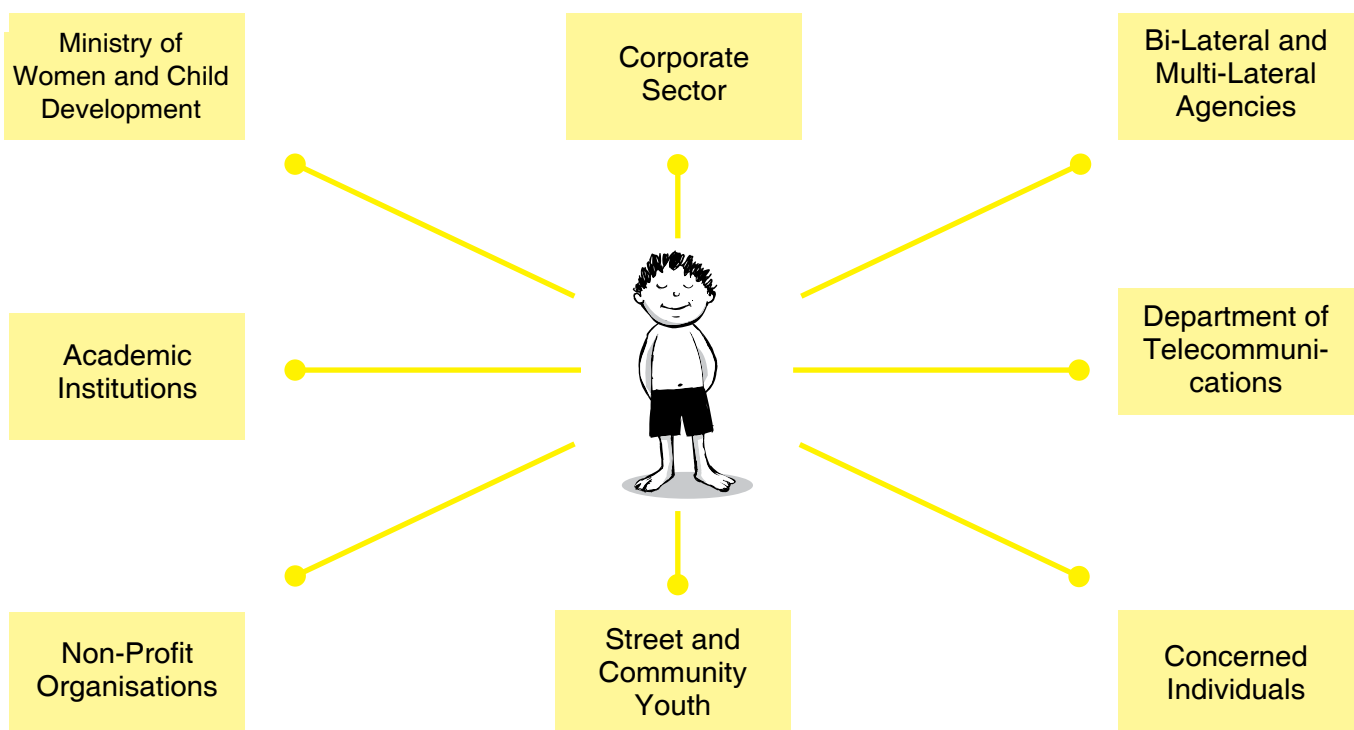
Ministry of Women and Child Development

Corporate Sector

Bi-Lateral and Multi-Lateral Agencies

Academic Institutions

Department of Telecommunications

Non-Profit Organisations

Street and Community Youth

Concerned Individuals